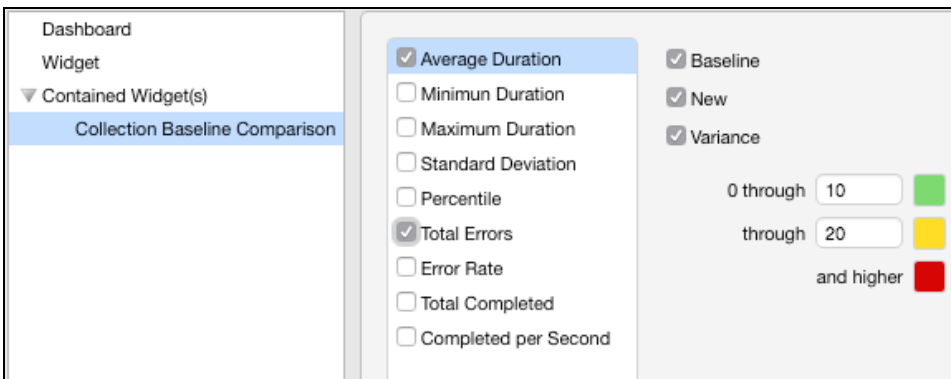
Dashboard
Widget
Contained Widget(s)
Collection Baseline Comparison

Average Duration
Minimun Duration
Maximum Duration
Standard Deviation
Percentile
Total Errors
Error Rate
Total Completed
Completed per Second

Baseline
New
Variance

0 through 10
through 20
and higher